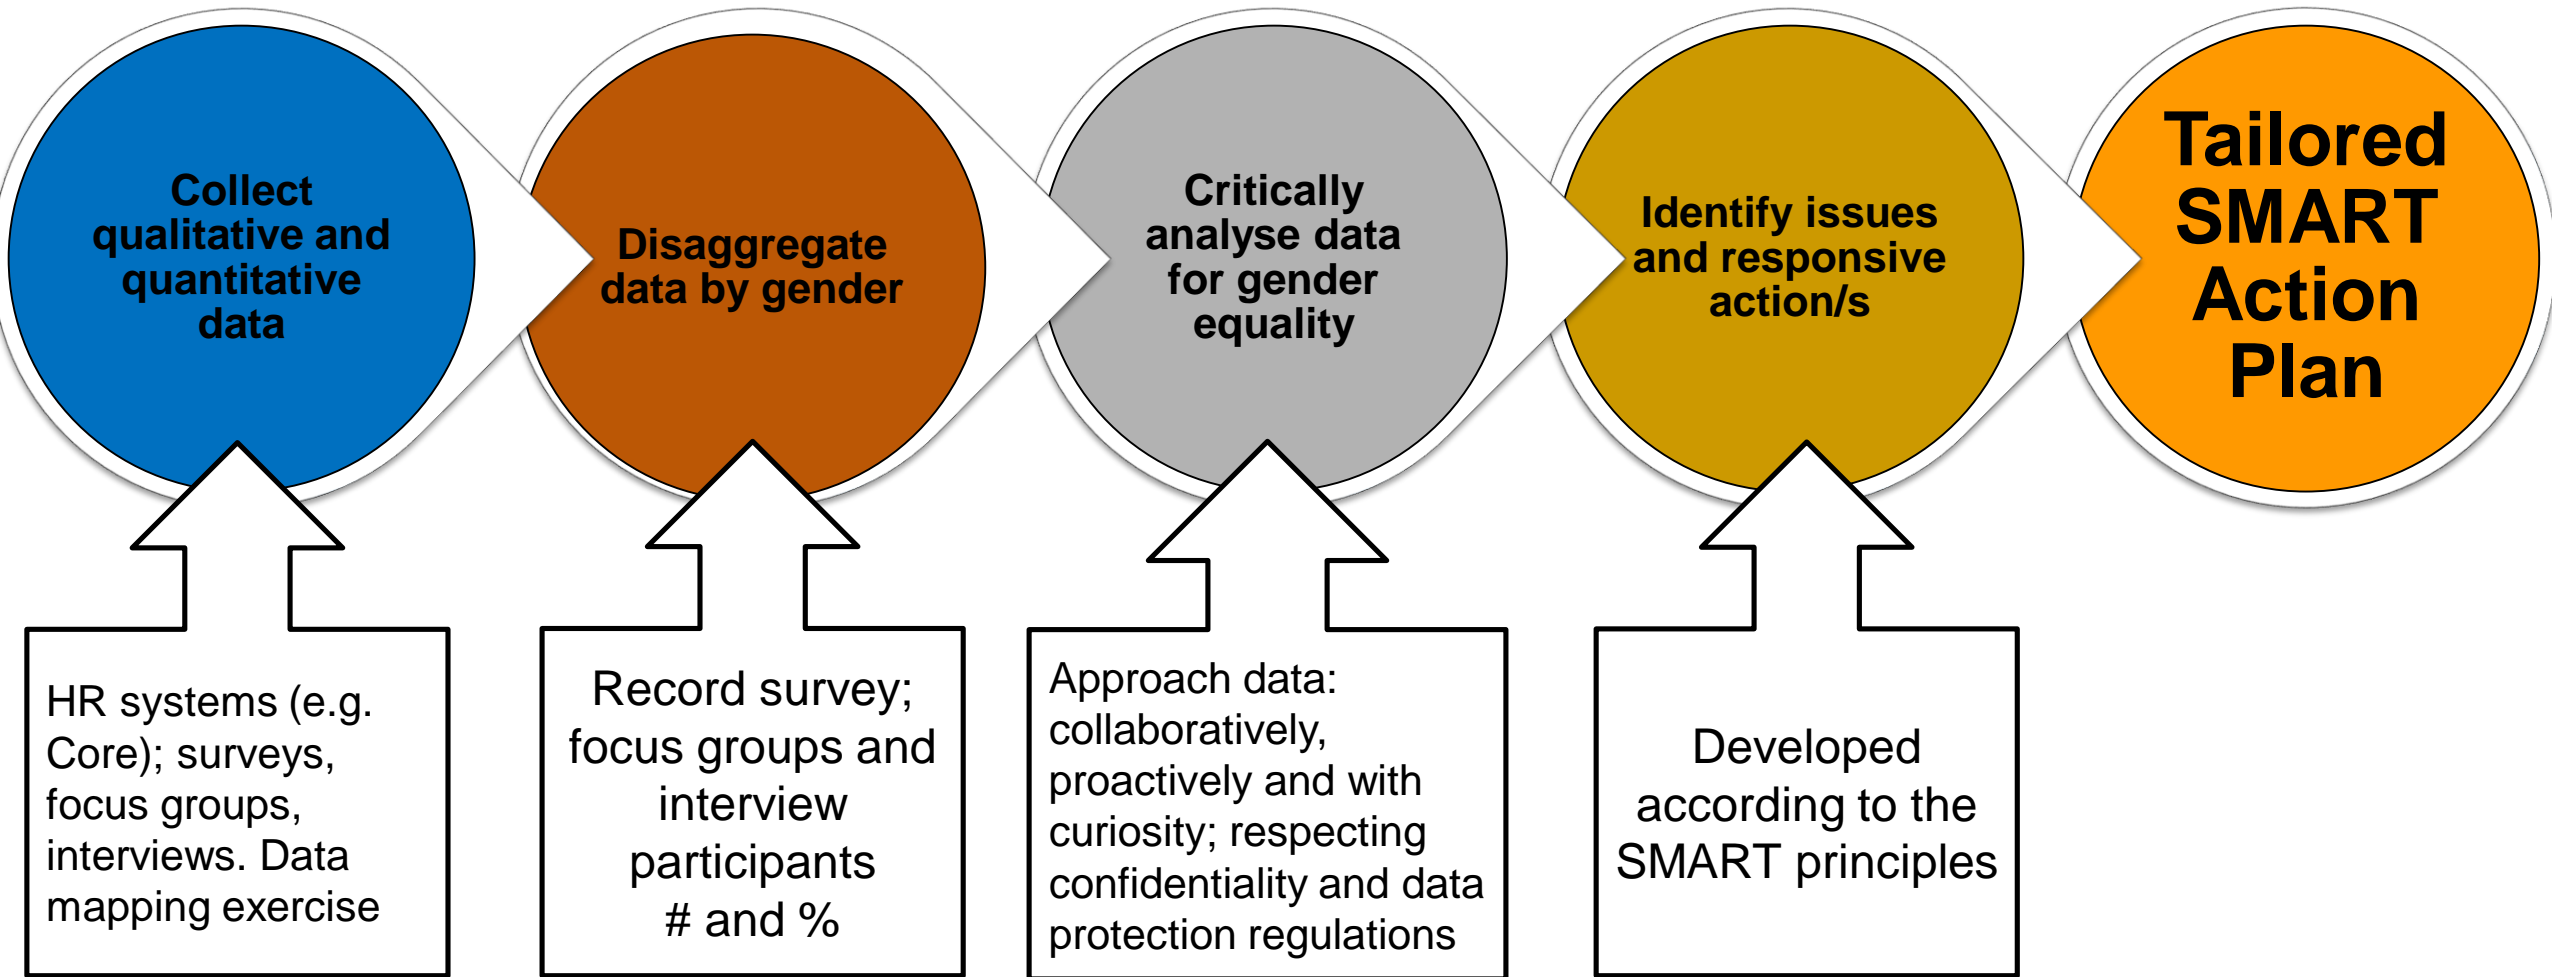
Collect qualitative and quantitative data

Disaggregate data by gender

Critically analyse data for gender equality

Identify issues and responsive action/s

Tailored SMART Action Plan

HR systems (e.g. Core); surveys, focus groups, interviews. Data mapping exercise

Record survey; focus groups and interview participants # and %

Approach data: collaboratively, proactively and with curiosity; respecting confidentiality and data protection regulations

Developed according to the SMART principles